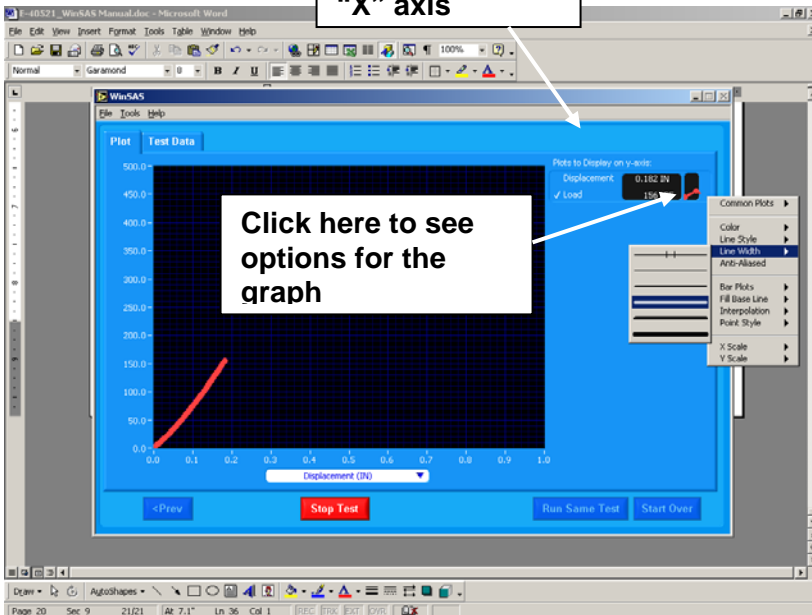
"X" axis

E-40521_WinSAS Manual.doc - Microsoft Word

File Edit View Insert Format Tools Table Window Help

100%

Normal Garamond 8 B I U

WinSAS

File Tools Help

Plot Test Data

Plots to Display on y-axis:

Displacement 0.182 IN

✓ Load 156

Click here to see options for the graph

Common Plots

Color
Line Style
Line Width
Anti-Aliased

Bar Plots
Fill Base Line
Interpolation
Point Style

X Scale
Y Scale

500.0
450.0
400.0
350.0
300.0
250.0
200.0
150.0
100.0
50.0
0.0

0.0 0.1 0.2 0.3 0.4 0.5 0.6 0.7 0.8 0.9 1.0

Displacement (IN)

<Prev

Stop Test

Run Same Test

Start Over

Draw AutoShapes

Page 20 Sec 9 21/21 At 7.1" Ln 36 Col 1 REC TRK EXT OVR